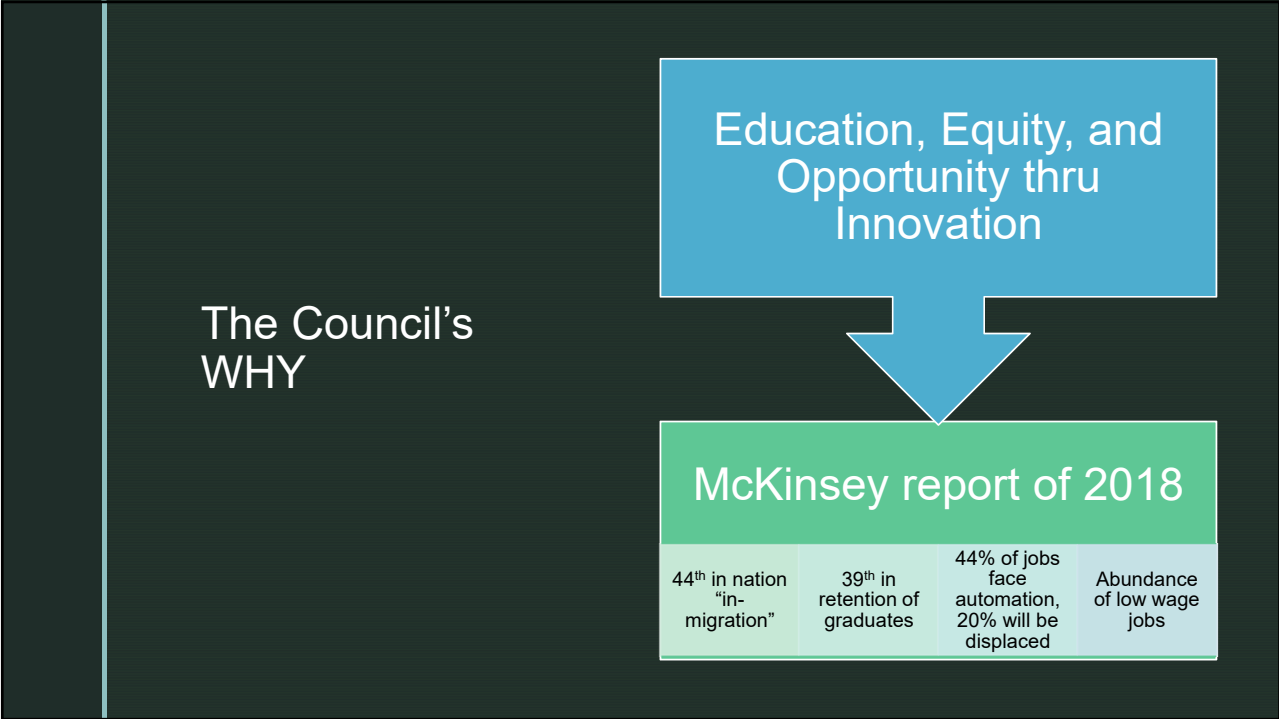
The Council's WHY

Education, Equity, and Opportunity thru Innovation

McKinsey report of 2018

44$^{th}$ in nation "in-migration"

39$^{th}$ in retention of graduates

44% of jobs face automation, 20% will be displaced

Abundance of low wage jobs